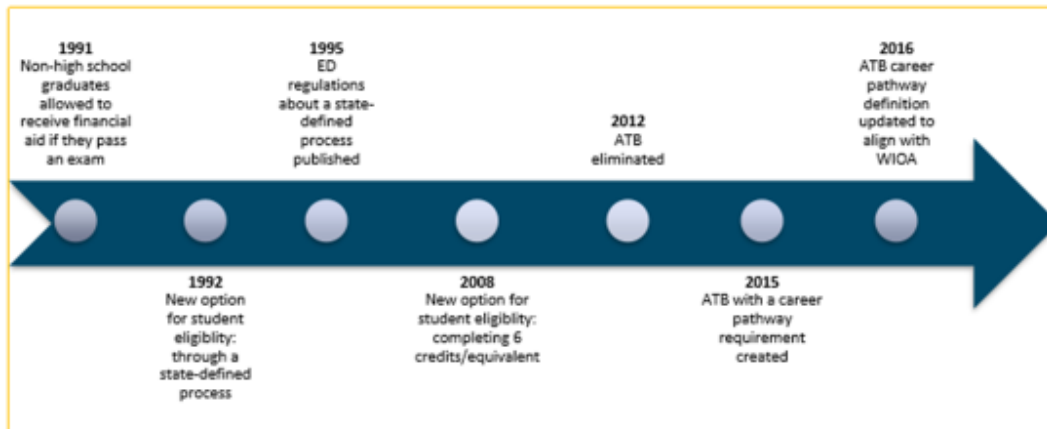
1991
Non-high school graduates allowed to receive financial aid if they pass an exam

1992
New option for student eligiblity: through a state-defined process

1995
ED regulations about a state-defined process published

2008
New option for student eligiblity: completing 6 credits/equivalent

2012
ATB eliminated

2015
ATB with a career pathway requirement created

2016
ATB career pathway definition updated to align with WIOA